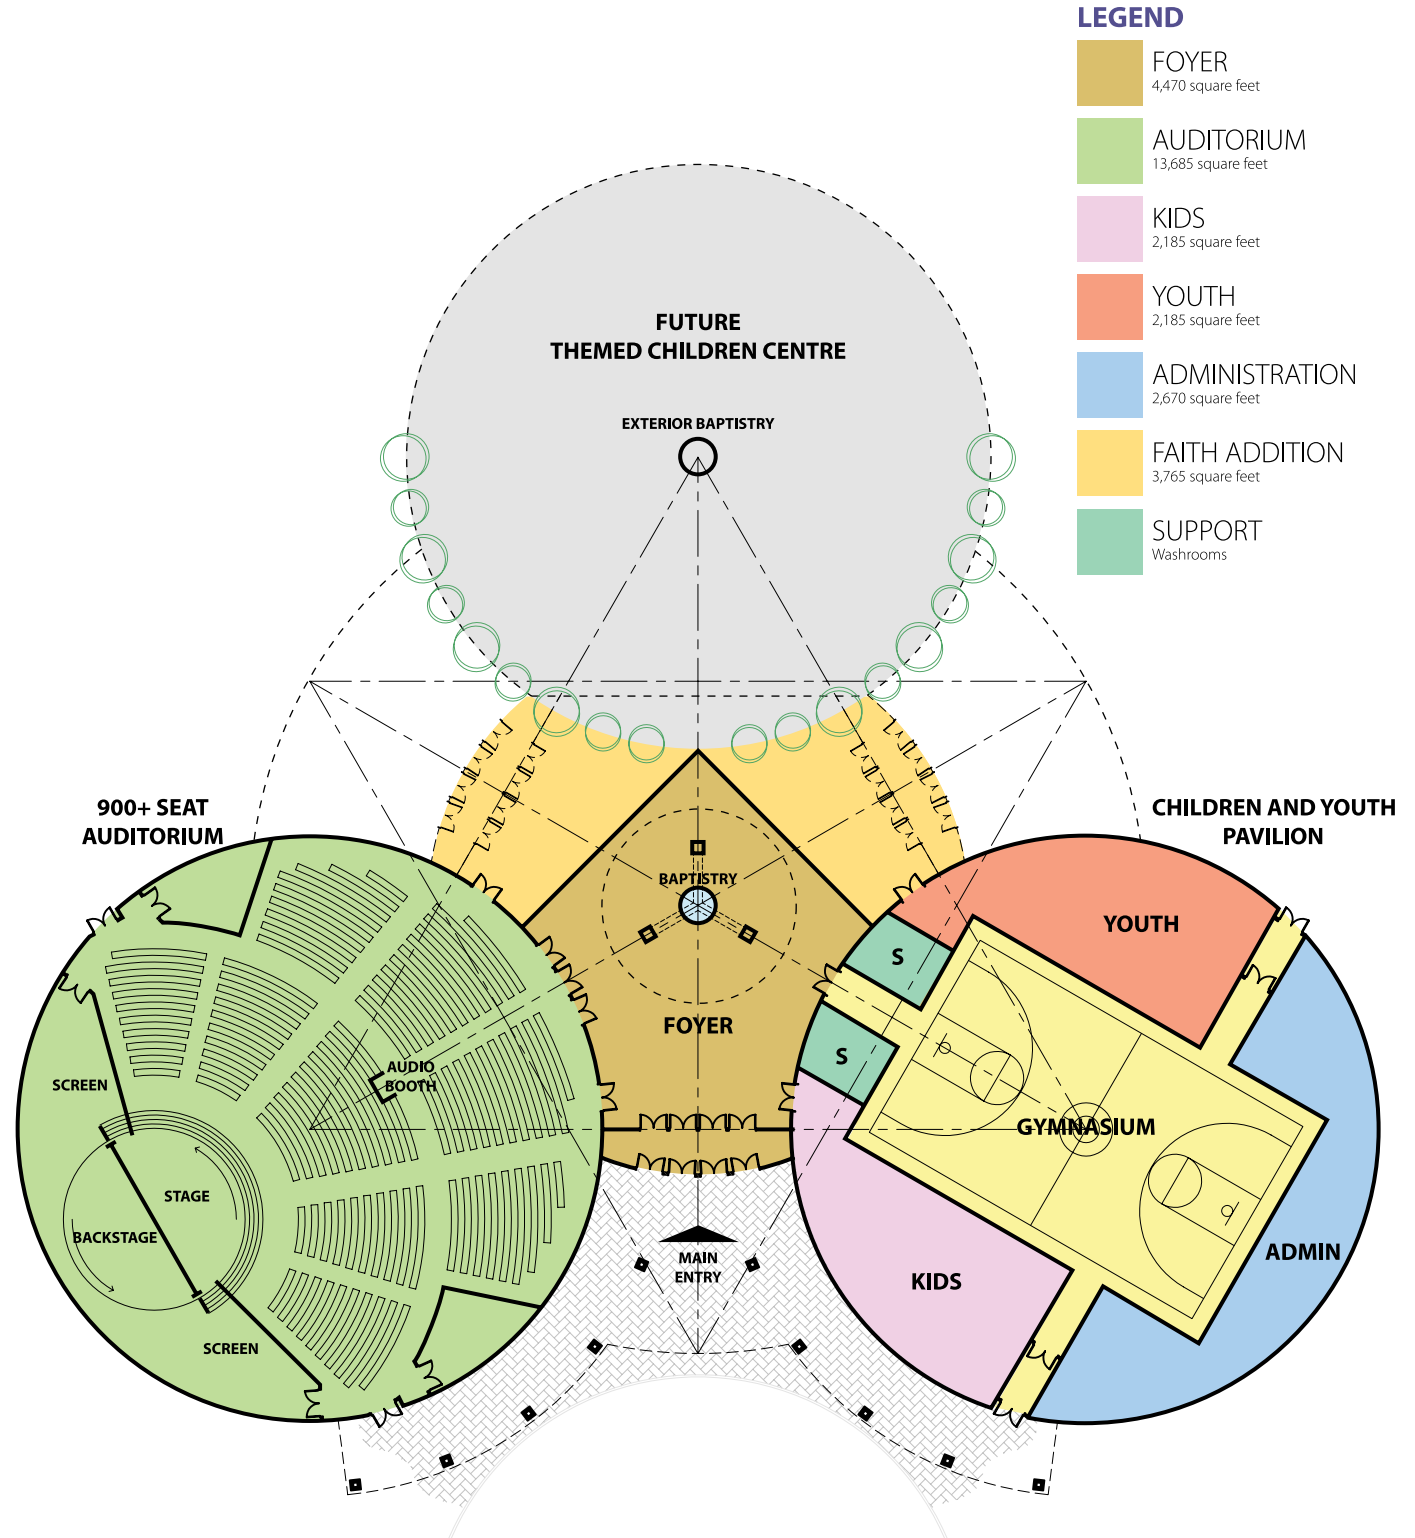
LEGEND

FOYER
4,470 square feet

AUDITORIUM
13,685 square feet

KIDS
2,185 square feet

YOUTH
2,185 square feet

ADMINISTRATION
2,670 square feet

FAITH ADDITION
3,765 square feet

SUPPORT
Washrooms

FUTURE
THEMED CHILDREN CENTRE

EXTERIOR BAPTISTRY

900+ SEAT
AUDITORIUM

CHILDREN AND YOUTH
PAVILION

BAPTISTRY

FOYER

YOUTH

S

S

AUDIO
BOOTH

SCREEN

STAGE

BACKSTAGE

SCREEN

GYMNASIUM

MAIN
ENTRY

KIDS

ADMIN